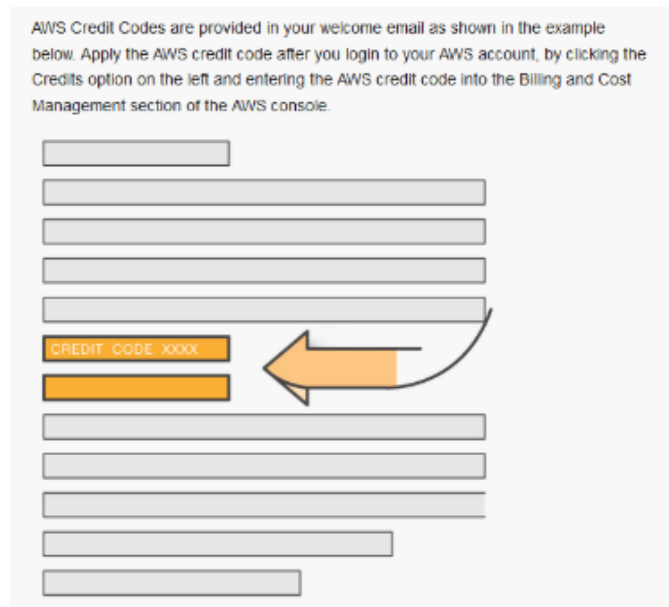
AWS Credit Codes are provided in your welcome email as shown in the example below. Apply the AWS credit code after you login to your AWS account, by clicking the Credits option on the left and entering the AWS credit code into the Billing and Cost Management section of the AWS console.

CREDIT CODE XXXX